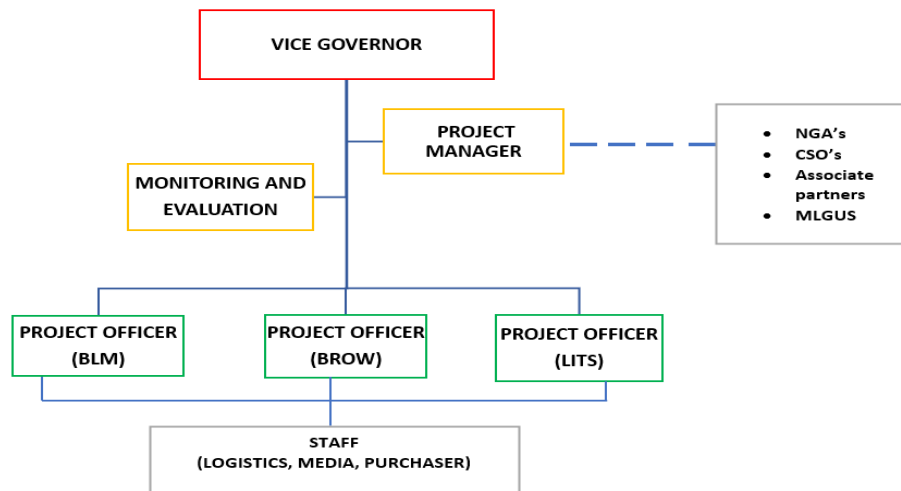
VICE GOVERNOR

PROJECT MANAGER

- NGA's
- CSO's
- Associate partners
- MLGUS

MONITORING AND EVALUATION

PROJECT OFFICER (BLM)

PROJECT OFFICER (BROW)

PROJECT OFFICER (LITS)

STAFF (LOGISTICS, MEDIA, PURCHASER)